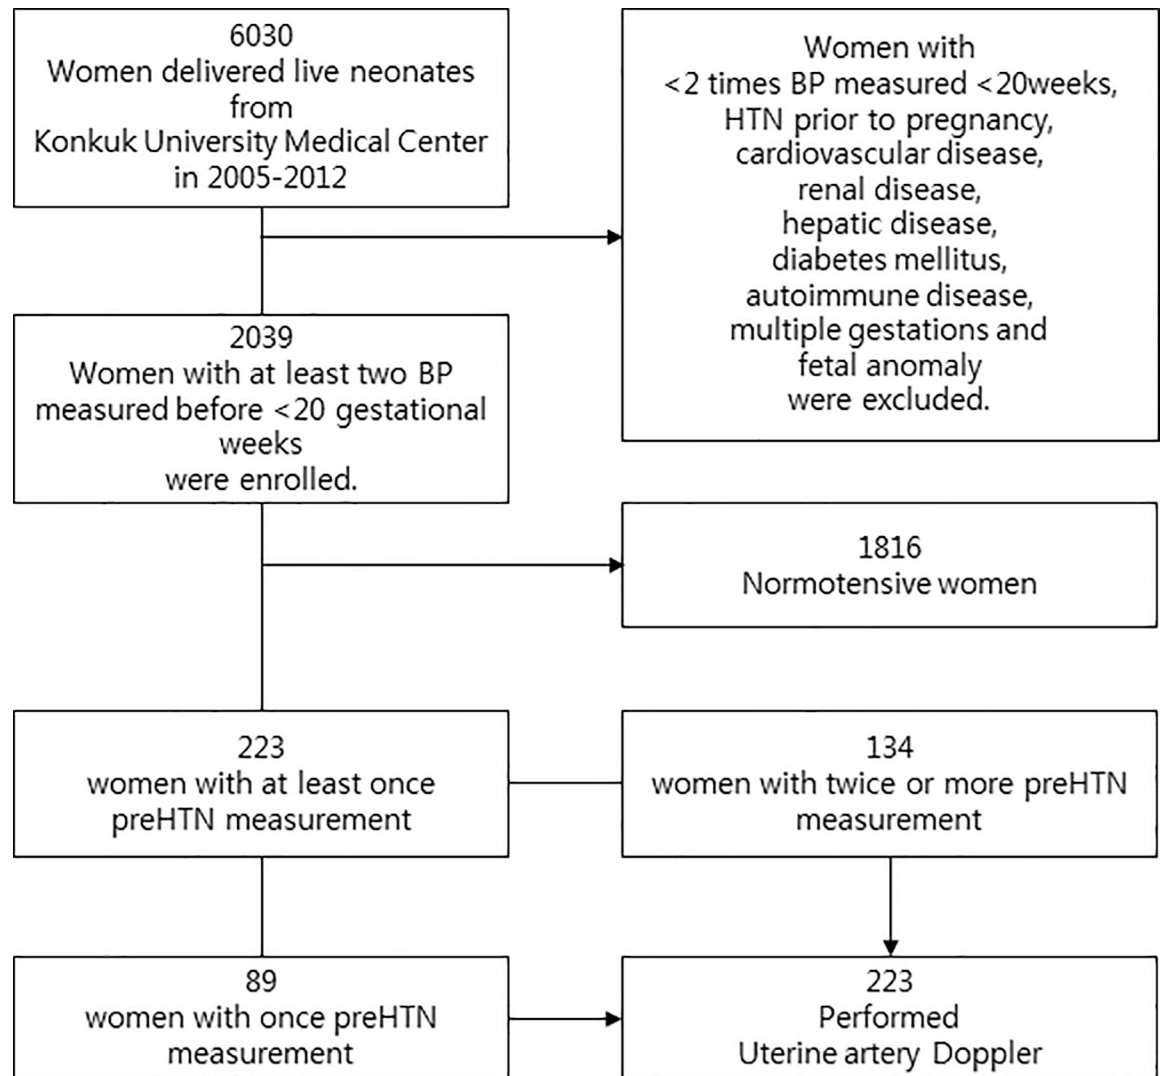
6030
Women delivered live neonates from Konkuk University Medical Center in 2005-2012

Women with <2 times BP measured <20weeks, HTN prior to pregnancy, cardiovascular disease, renal disease, hepatic disease, diabetes mellitus, autoimmune disease, multiple gestations and fetal anomaly were excluded.

2039
Women with at least two BP measured before <20 gestational weeks were enrolled.

1816
Normotensive women

223
women with at least once preHTN measurement

134
women with twice or more preHTN measurement

89
women with once preHTN measurement

223
Performed Uterine artery Doppler